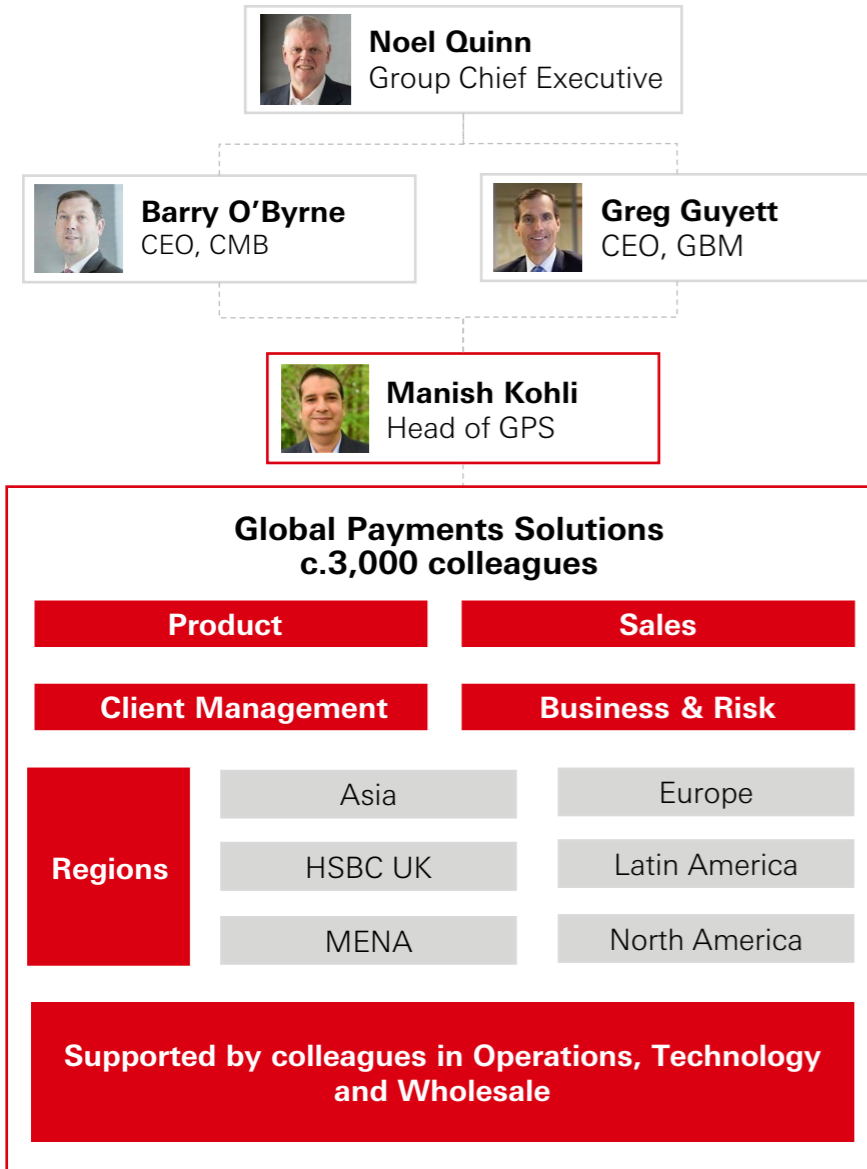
**Noel Quinn**
Group Chief Executive

**Barry O'Byrne**
CEO, CMB

**Greg Guyett**
CEO, GBM

**Manish Kohli**
Head of GPS

**Global Payments Solutions c.3,000 colleagues**

Product

Sales

Client Management

Business & Risk

Regions

Asia

Europe

HSBC UK

Latin America

MENA

North America

Supported by colleagues in Operations, Technology and Wholesale